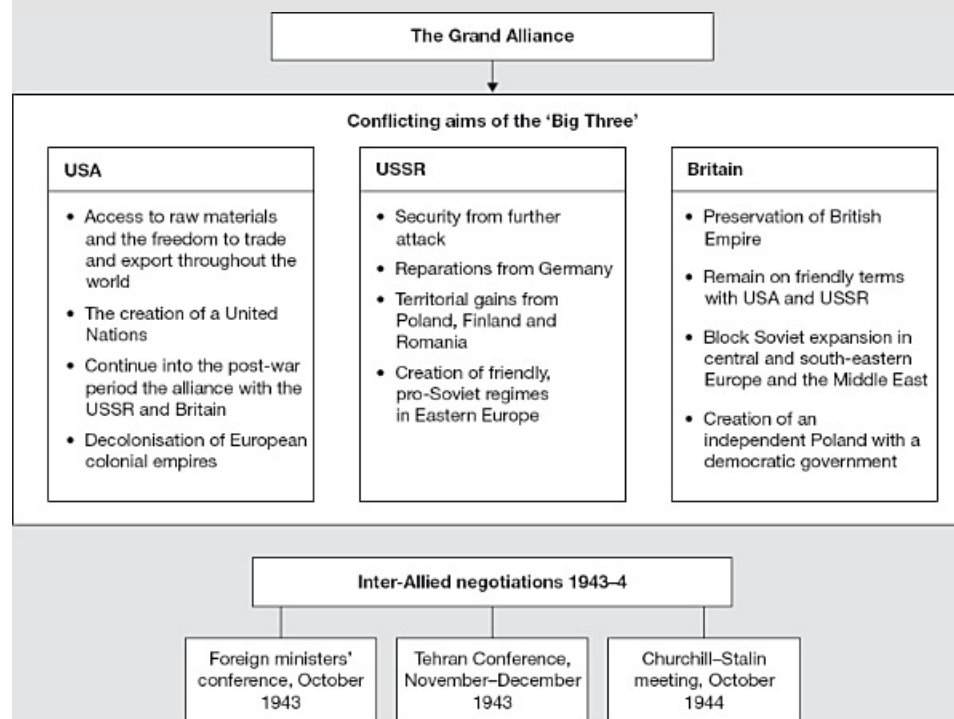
The Grand Alliance

Conflicting aims of the 'Big Three'

USA

- Access to raw materials and the freedom to trade and export throughout the world
- The creation of a United Nations
- Continue into the post-war period the alliance with the USSR and Britain
- Decolonisation of European colonial empires

USSR

- Security from further attack
- Reparations from Germany
- Territorial gains from Poland, Finland and Romania
- Creation of friendly, pro-Soviet regimes in Eastern Europe

Britain

- Preservation of British Empire
- Remain on friendly terms with USA and USSR
- Block Soviet expansion in central and south-eastern Europe and the Middle East
- Creation of an independent Poland with a democratic government

Inter-Allied negotiations 1943–4

Foreign ministers' conference, October 1943

Tehran Conference, November–December 1943

Churchill–Stalin meeting, October 1944